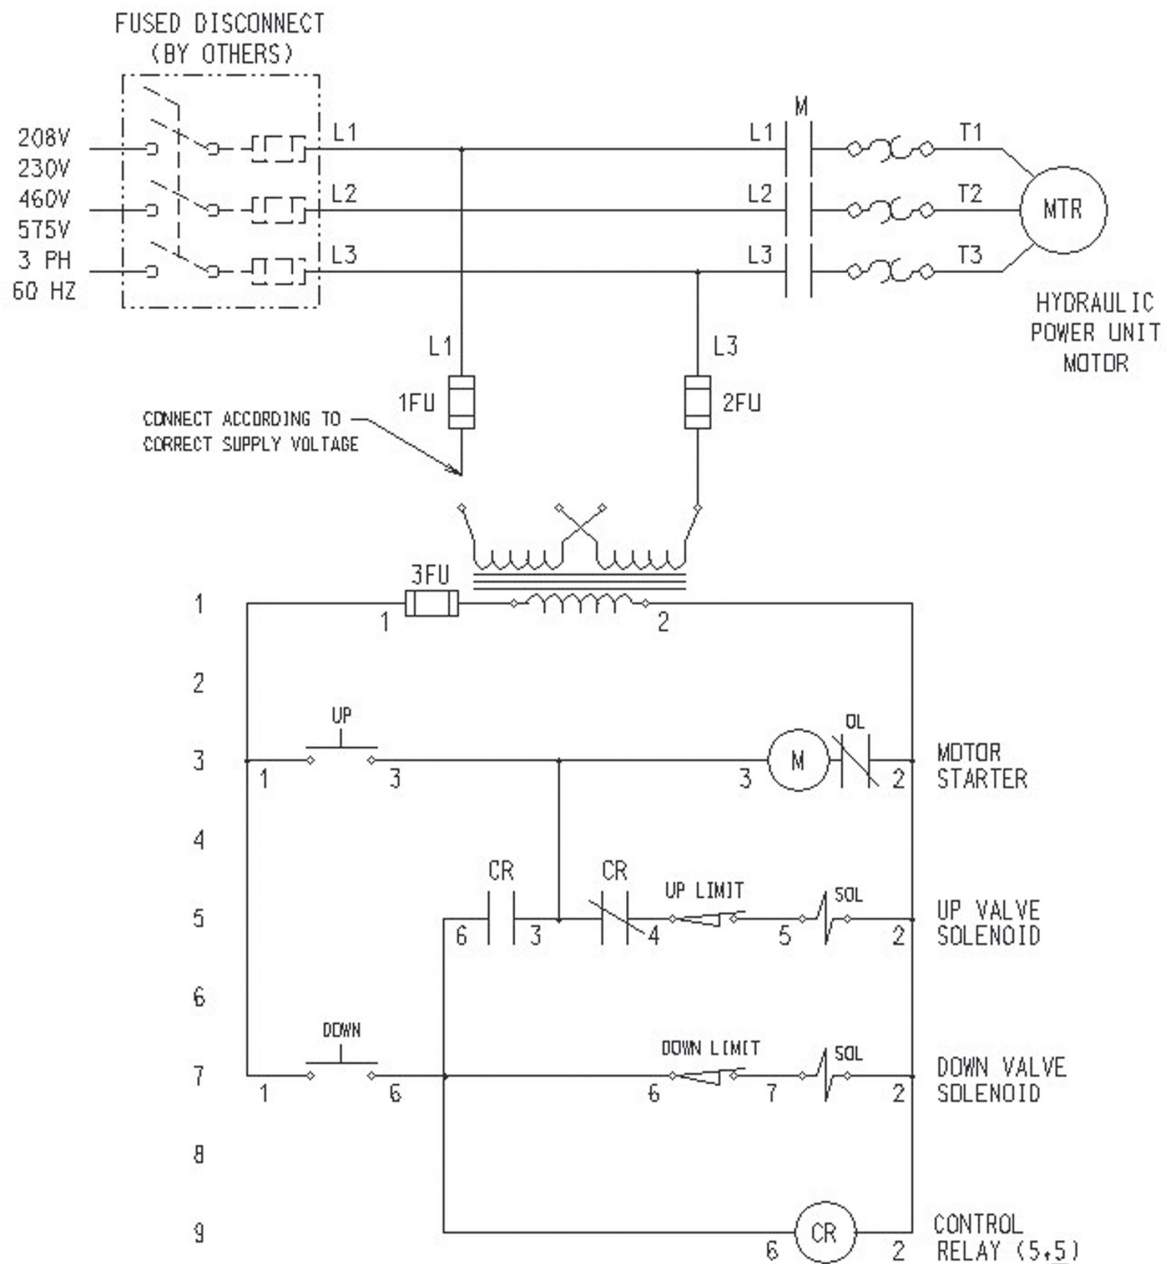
FUSED DISCONNECT
(BY OTHERS)

208V
230V
460V
575V
3 PH
60 HZ

L1
L2
L3

M
L1
L2
L3

T1
T2
T3

MTR

HYDRAULIC
POWER UNIT
MOTOR

L1
1FU

L3
2FU

CONNECT ACCORDING TO
CORRECT SUPPLY VOLTAGE

3FU

1
1
2

2

3
UP
1
3
3
M
OL
2
MOTOR
STARTER

4

5
CR
6
3
CR
4
UP LIMIT
5
SOL
2
UP VALVE
SOLENOID

6

7
DOWN
1
6
DOWN LIMIT
6
7
SOL
2
DOWN VALVE
SOLENOID

8

9
6
CR
2
CONTROL
RELAY (5,5)